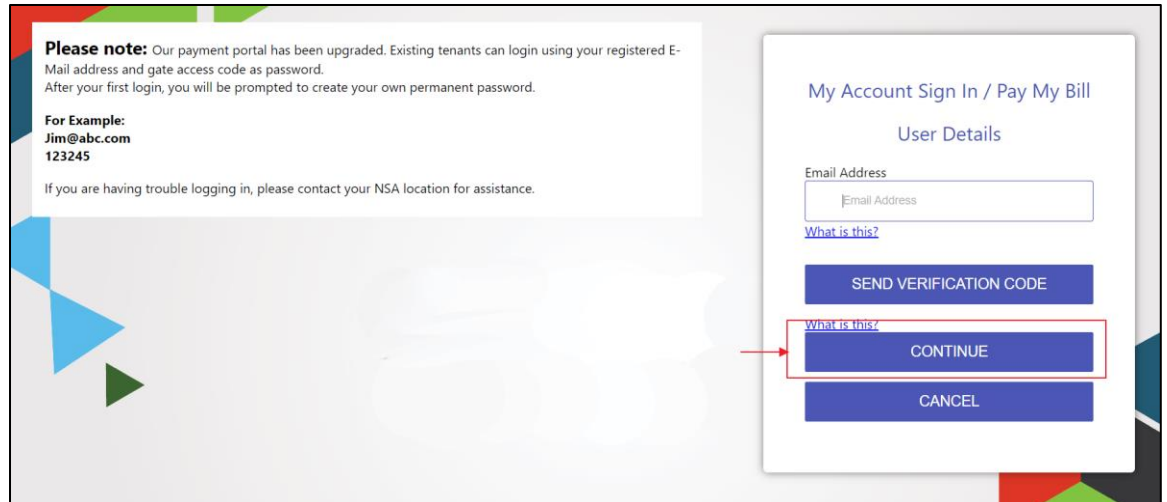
**Please note:** Our payment portal has been upgraded. Existing tenants can login using your registered E-Mail address and gate access code as password.
After your first login, you will be prompted to create your own permanent password.

**For Example:**
**Jim@abc.com**
**123245**

If you are having trouble logging in, please contact your NSA location for assistance.

My Account Sign In / Pay My Bill

User Details

Email Address

Email Address

What is this?

SEND VERIFICATION CODE

What is this?

CONTINUE

CANCEL